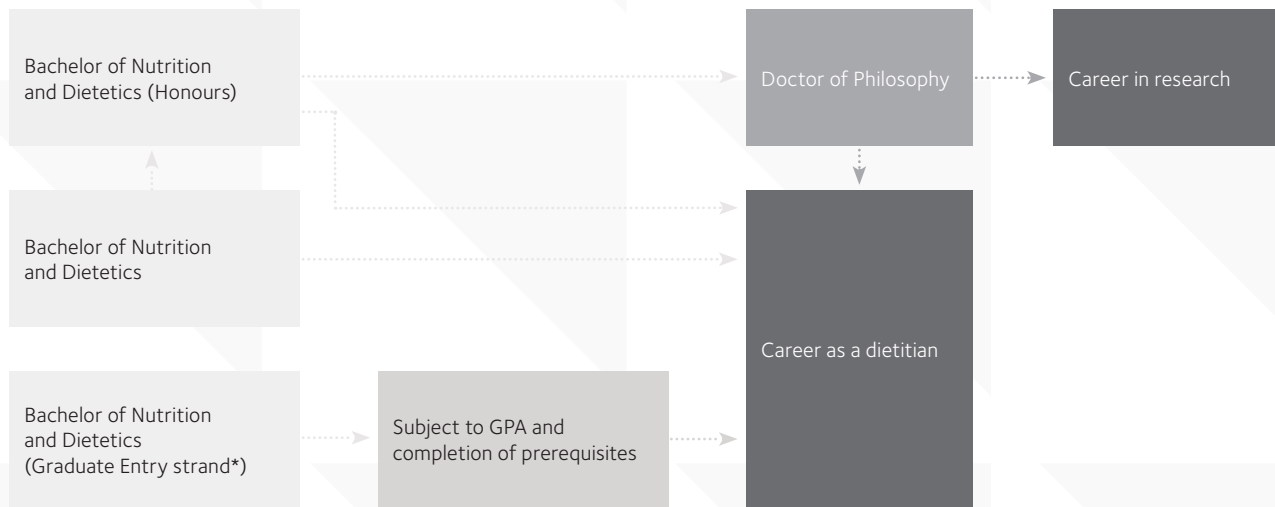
Bachelor of Nutrition and Dietetics (Honours)

Doctor of Philosophy

Career in research

Bachelor of Nutrition and Dietetics

Career as a dietitian

Bachelor of Nutrition and Dietetics (Graduate Entry strand*)

Subject to GPA and completion of prerequisites